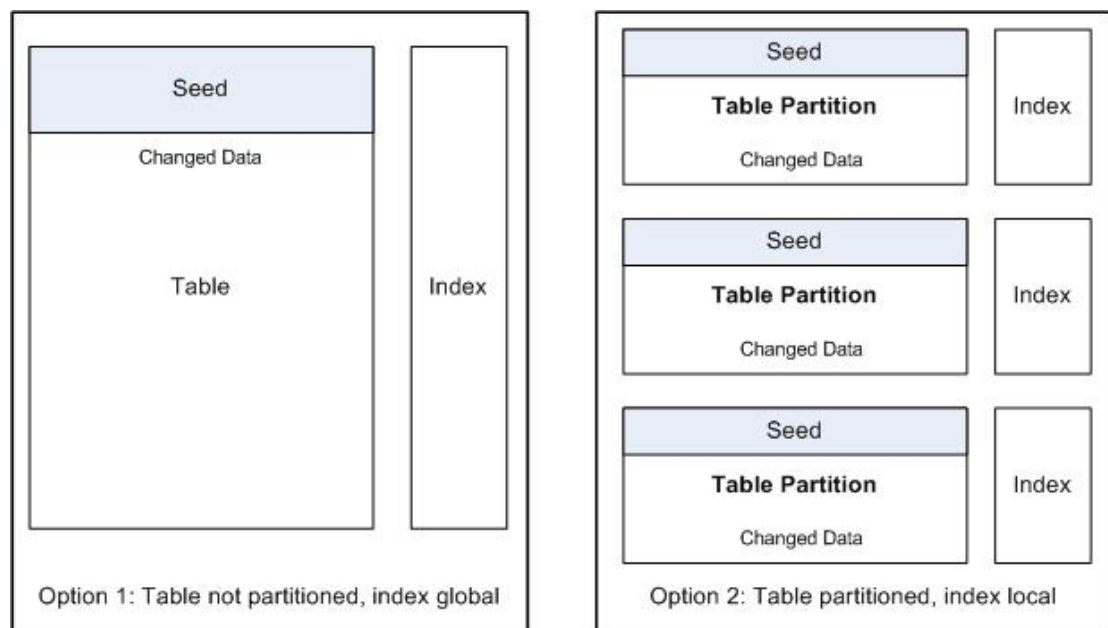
Seed

Changed Data

Table

Index

Option 1: Table not partitioned, index global

Seed

Table Partition

Changed Data

Index

Seed

Table Partition

Changed Data

Index

Seed

Table Partition

Changed Data

Index

Option 2: Table partitioned, index local